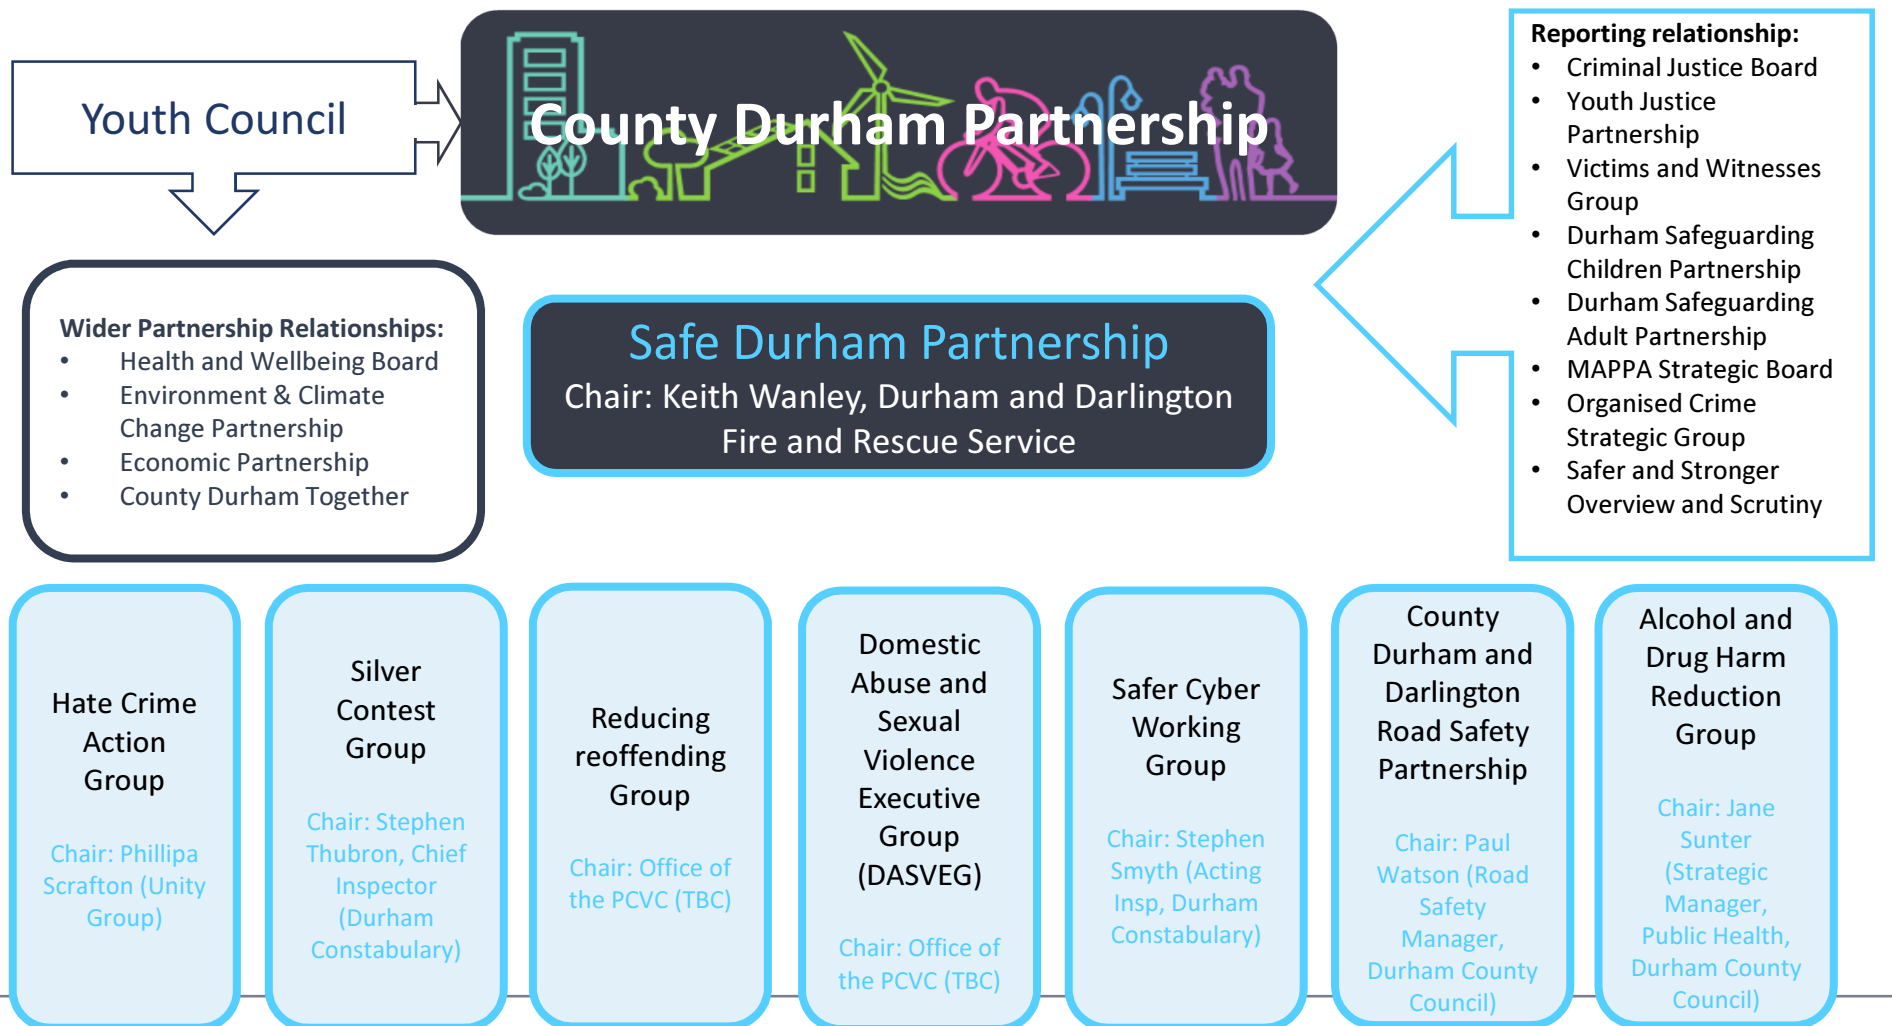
Youth Council

County Durham Partnership

Reporting relationship:
- Criminal Justice Board
- Youth Justice Partnership
- Victims and Witnesses Group
- Durham Safeguarding Children Partnership
- Durham Safeguarding Adult Partnership
- MAPPA Strategic Board
- Organised Crime Strategic Group
- Safer and Stronger Overview and Scrutiny

Wider Partnership Relationships:
- Health and Wellbeing Board
- Environment & Climate Change Partnership
- Economic Partnership
- County Durham Together

Safe Durham Partnership
Chair: Keith Wanley, Durham and Darlington Fire and Rescue Service

Hate Crime Action Group
Chair: Phillipa Scrafton (Unity Group)

Silver Contest Group
Chair: Stephen Thubron, Chief Inspector (Durham Constabulary)

Reducing reoffending Group
Chair: Office of the PCVC (TBC)

Domestic Abuse and Sexual Violence Executive Group (DASVEG)
Chair: Office of the PCVC (TBC)

Safer Cyber Working Group
Chair: Stephen Smyth (Acting Insp, Durham Constabulary)

County Durham and Darlington Road Safety Partnership
Chair: Paul Watson (Road Safety Manager, Durham County Council)

Alcohol and Drug Harm Reduction Group
Chair: Jane Sunter (Strategic Manager, Public Health, Durham County Council)